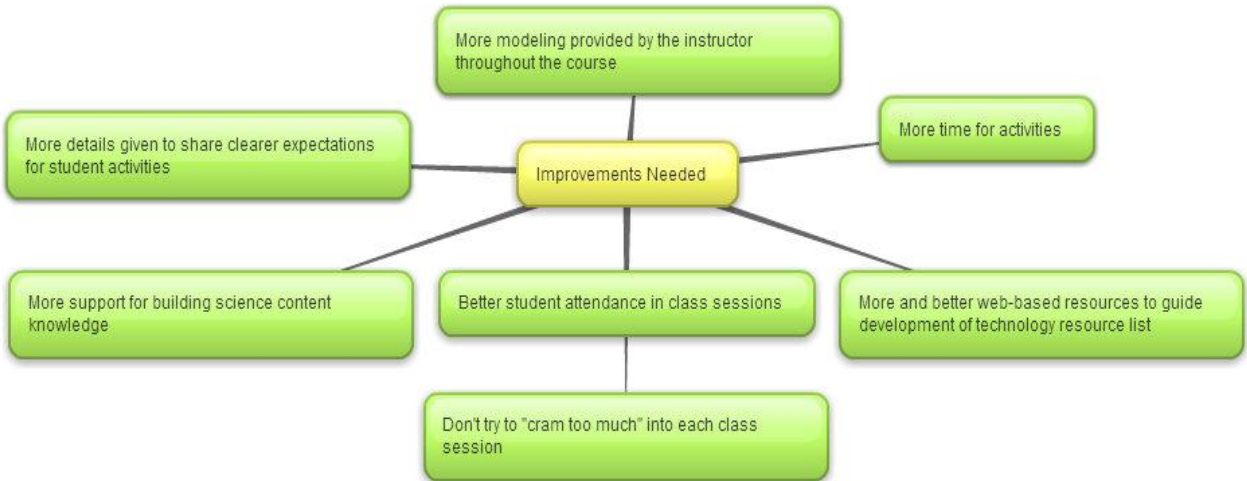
More modeling provided by the instructor throughout the course

More details given to share clearer expectations for student activities

Improvements Needed

More time for activities

More support for building science content knowledge

Better student attendance in class sessions

More and better web-based resources to guide development of technology resource list

Don't try to "cram too much" into each class session